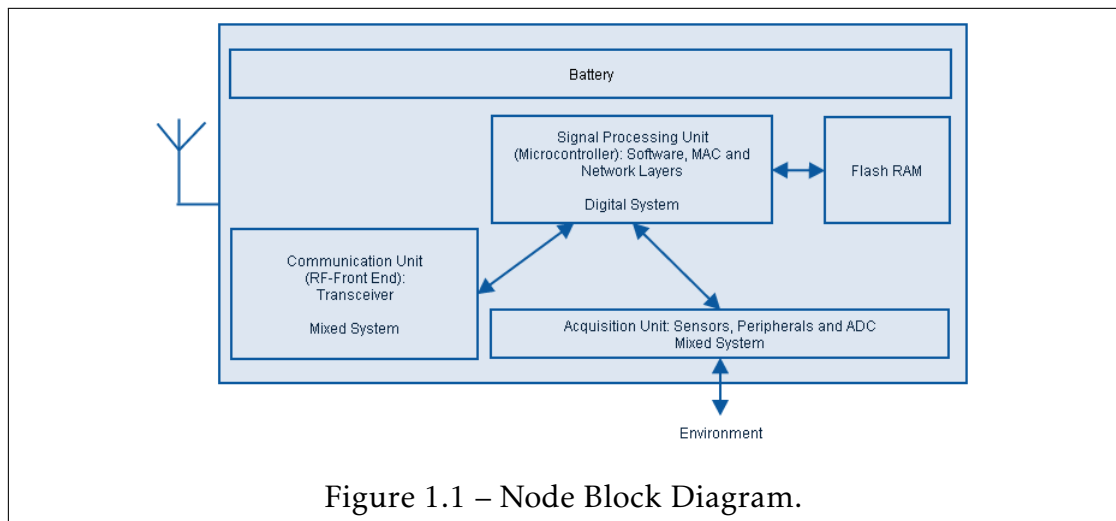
Battery

Signal Processing Unit (Microcontroller): Software, MAC and Network Layers

Digital System

Flash RAM

Communication Unit (RF-Front End): Transceiver

Mixed System

Acquisition Unit: Sensors, Peripherals and ADC Mixed System

Environment

Figure 1.1 – Node Block Diagram.